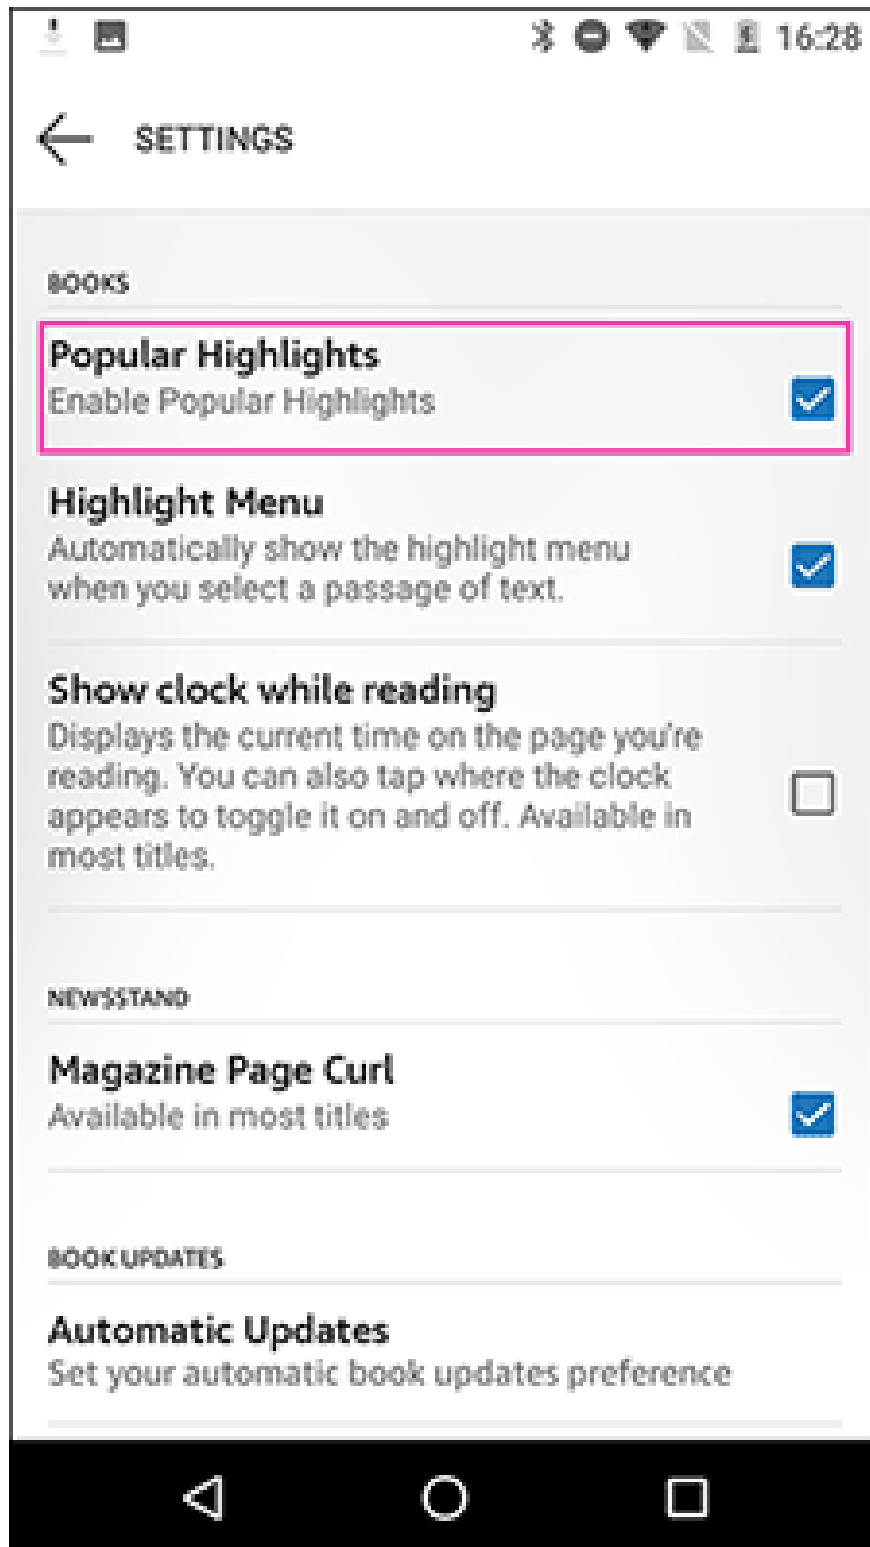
16:28

SETTINGS

BOOKS

Popular Highlights
Enable Popular Highlights

Highlight Menu
Automatically show the highlight menu when you select a passage of text.

Show clock while reading
Displays the current time on the page you're reading. You can also tap where the clock appears to toggle it on and off. Available in most titles.

NEWSSTAND

Magazine Page Curl
Available in most titles

BOOK UPDATES

Automatic Updates
Set your automatic book updates preference